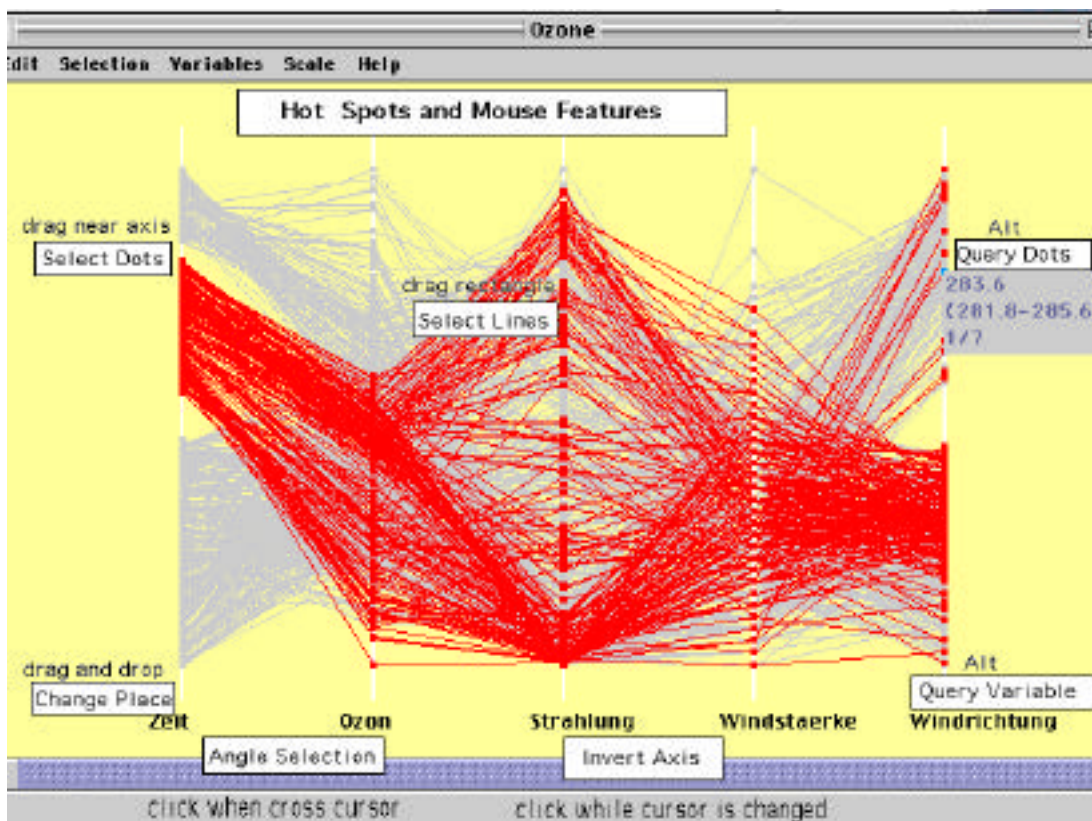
Ozone

Edit Selection Variables Scale Help

Hot Spots and Mouse Features

drag near axis
Select Dots

drag rectangle
Select Lines

Alt
Query Dots
283.6
(281.8-285.6
1/7

drag and drop
Change Place

Alt
Query Variable

Zeit Ozon Strahlung Windstaerke Windrichtung

Angle Selection

Invert Axis

click when cross cursor

click while cursor is changed